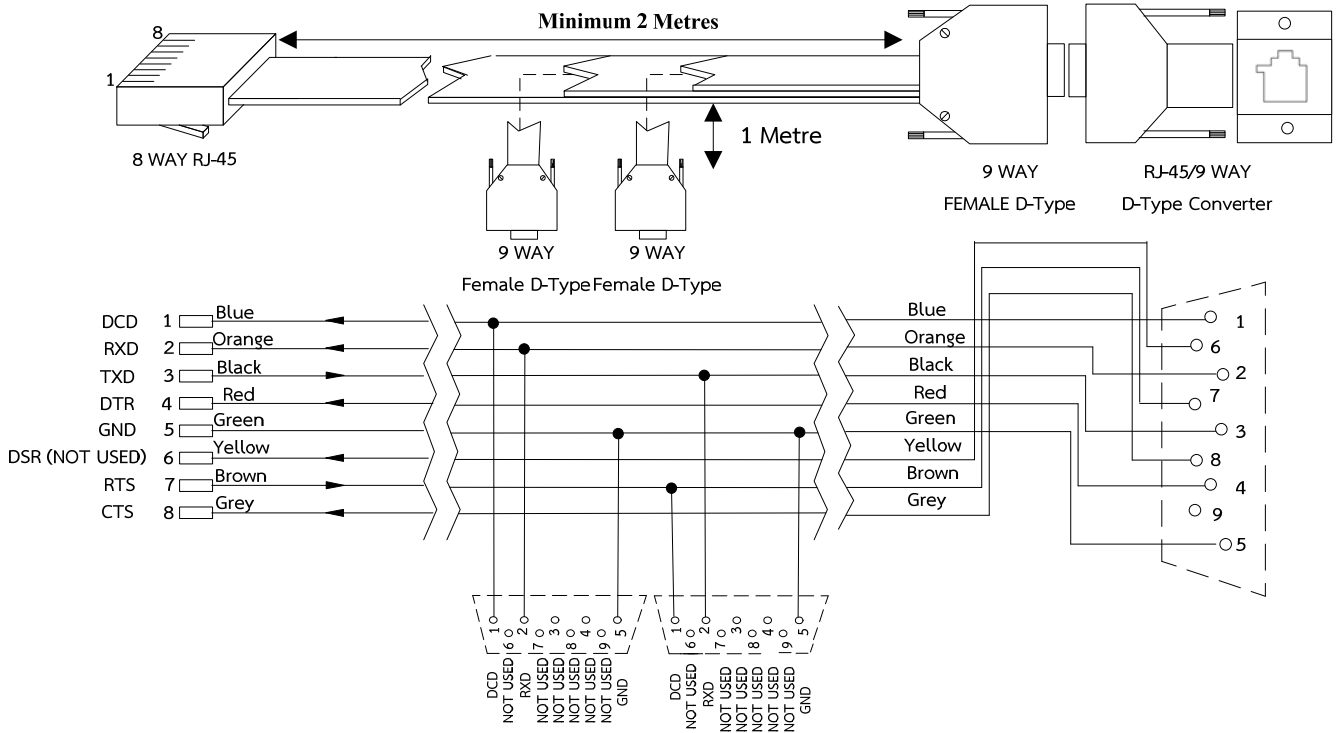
Minimum 2 Metres

8
1
8 WAY RJ-45

1 Metre

9 WAY
FEMALE D-Type

RJ-45/9 WAY
D-Type Converter

9 WAY
9 WAY
Female D-Type Female D-Type

DCD 1 Blue
RXD 2 Orange
TXD 3 Black
DTR 4 Red
GND 5 Green
DSR (NOT USED) 6 Yellow
RTS 7 Brown
CTS 8 Grey

Blue
Orange
Black
Red
Green
Yellow
Brown
Grey

1
6
2
7
3
8
4
9
5

1 6 2 7 3 8 4 9 5
DCD
NOT USED
RXD
NOT USED
NOT USED
NOT USED
NOT USED
NOT USED
GND

1 6 2 7 3 8 4 9 5
DCD
NOT USED
RXD
NOT USED
NOT USED
NOT USED
NOT USED
NOT USED
GND